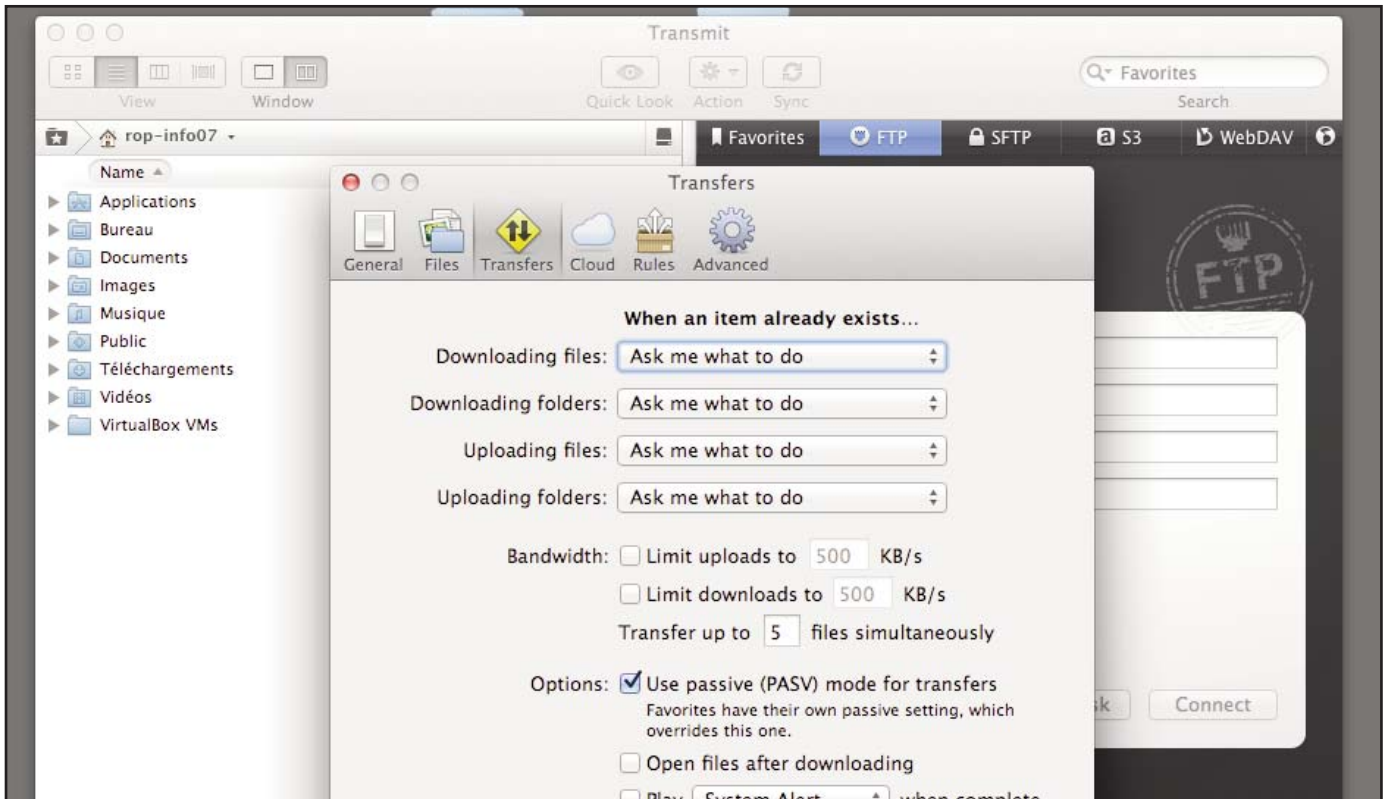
Transmit

View Window

Quick Look Action Sync

Favorites

Search

rop-info07

Favorites FTP SFTP S3 WebDAV

Name

Applications
Bureau
Documents
Images
Musique
Public
Téléchargements
Vidéos
VirtualBox VMs

Transfers

General Files Transfers Cloud Rules Advanced

When an item already exists...

Downloading files: Ask me what to do

Downloading folders: Ask me what to do

Uploading files: Ask me what to do

Uploading folders: Ask me what to do

Bandwidth: Limit uploads to 500 KB/s

Limit downloads to 500 KB/s

Transfer up to 5 files simultaneously

Options: Use passive (PASV) mode for transfers

Favorites have their own passive setting, which overrides this one.

Open files after downloading

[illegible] System Alert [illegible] when complete

FTP

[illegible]k Connect